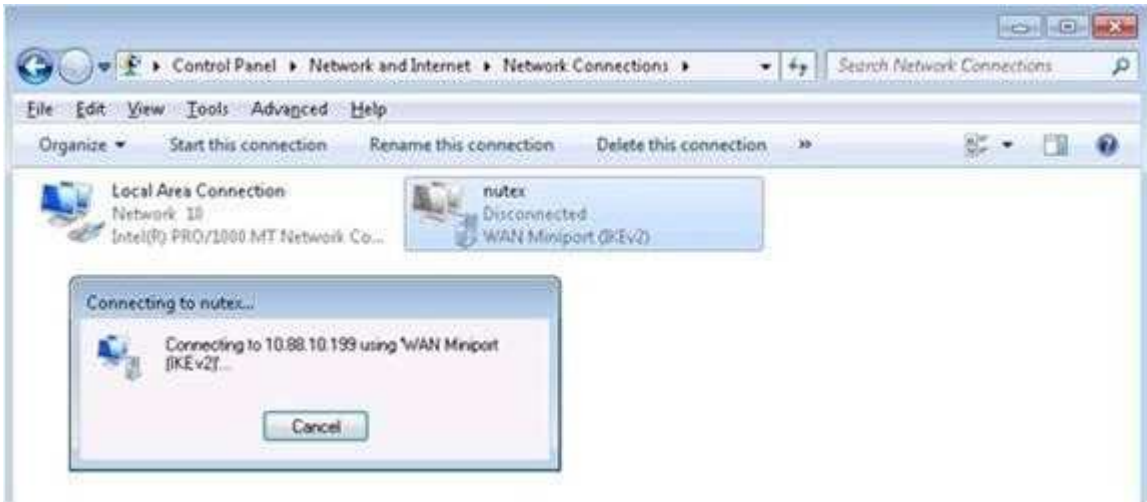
▸ Control Panel ▸ Network and Internet ▸ Network Connections ▸

Search Network Connections

File Edit View Tools Advanced Help

Organize ▾ Start this connection Rename this connection Delete this connection »

Local Area Connection
Network 18
Intel(R) PRO/1000 MT Network Co...

nutex
Disconnected
WAN Miniport (IKEv2)

Connecting to nutex...

Connecting to 10.88.10.199 using 'WAN Miniport (IKEv2)'...

Cancel